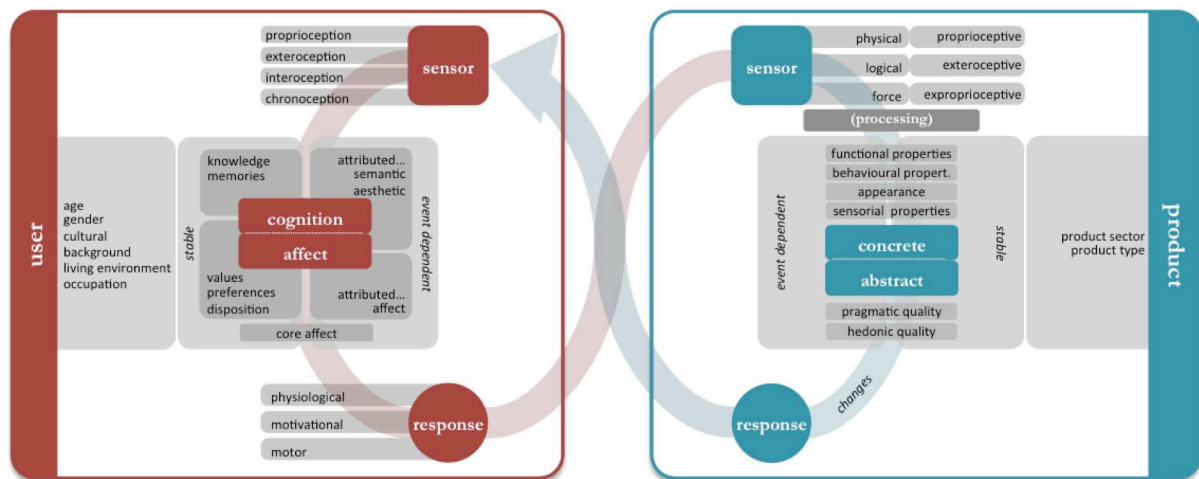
user

proprioception
exteroception
interoception
chronoception

sensor

age
gender
cultural background
living environment
occupation

stable

knowledge
memories

attributed...
semantic
aesthetic

cognition

affect

values
preferences
disposition

attributed...
affect

event dependent

core affect

physiological
motivational
motor

response

sensor

physical
logical
force

proprioceptive
exteroceptive
exproprioceptive

(processing)

event dependent

functional properties
behavioural propert.
appearance
sensorial properties

concrete

abstract

pragmatic quality
hedonic quality

stable

product sector
product type

product

changes

response